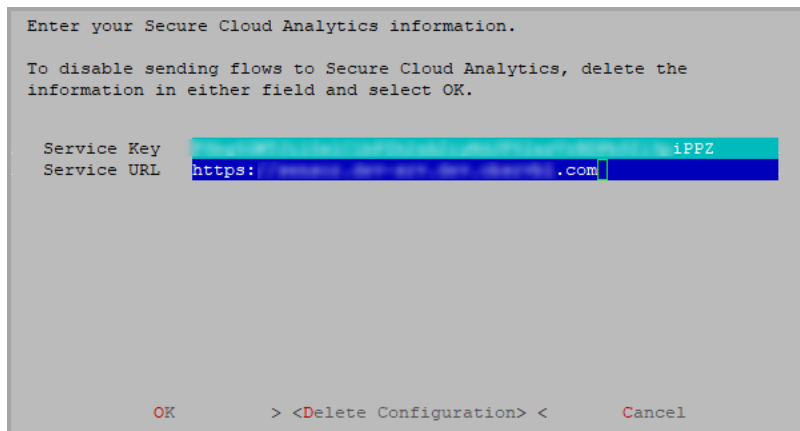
Enter your Secure Cloud Analytics information.

To disable sending flows to Secure Cloud Analytics, delete the information in either field and select OK.

Service Key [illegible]iPPZ
Service URL https:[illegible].com

OK > <Delete Configuration> < Cancel